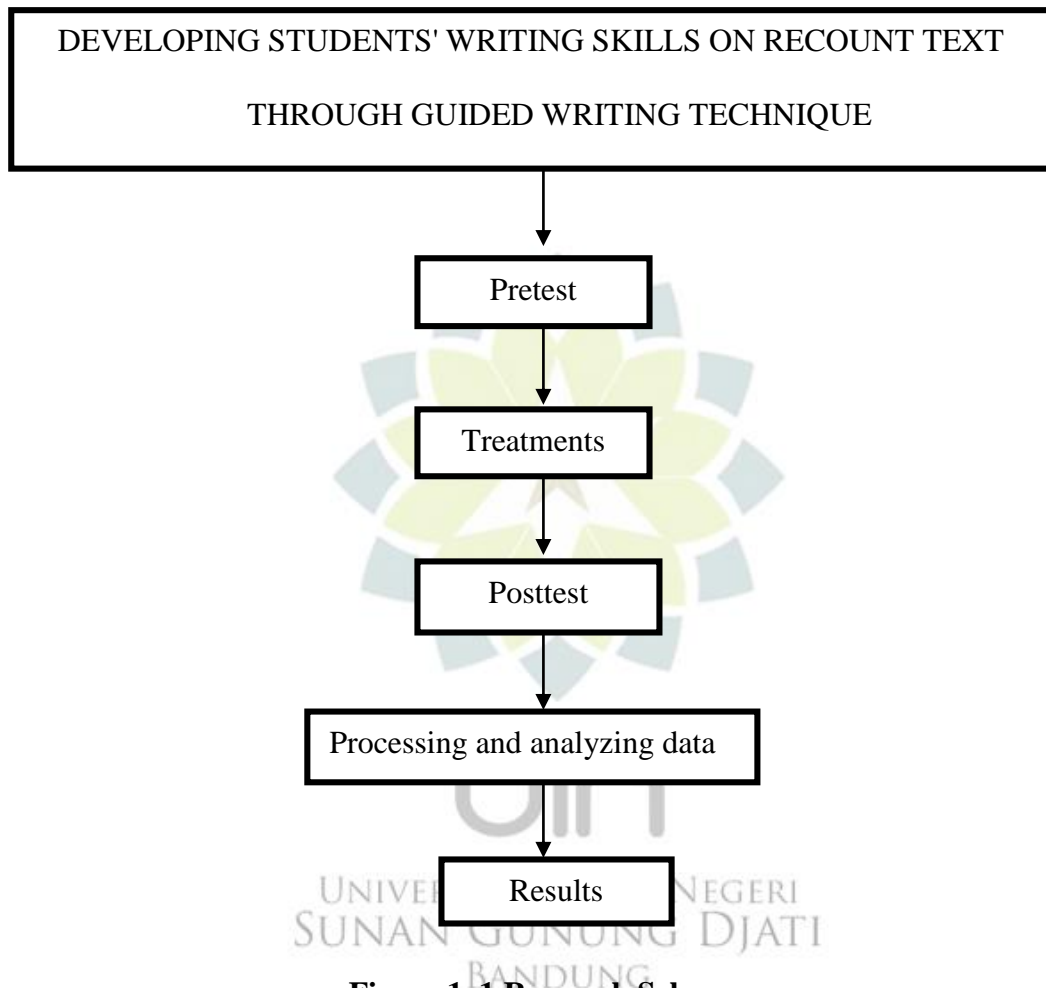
DEVELOPING STUDENTS' WRITING SKILLS ON RECOUNT TEXT THROUGH GUIDED WRITING TECHNIQUE

Pretest

Treatments

Posttest

Processing and analyzing data

Results

UNIVE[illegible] NEGERI
SUNAN GUNUNG DJATI
BANDUNG

Figure 1. 1 Re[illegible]h Sche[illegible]